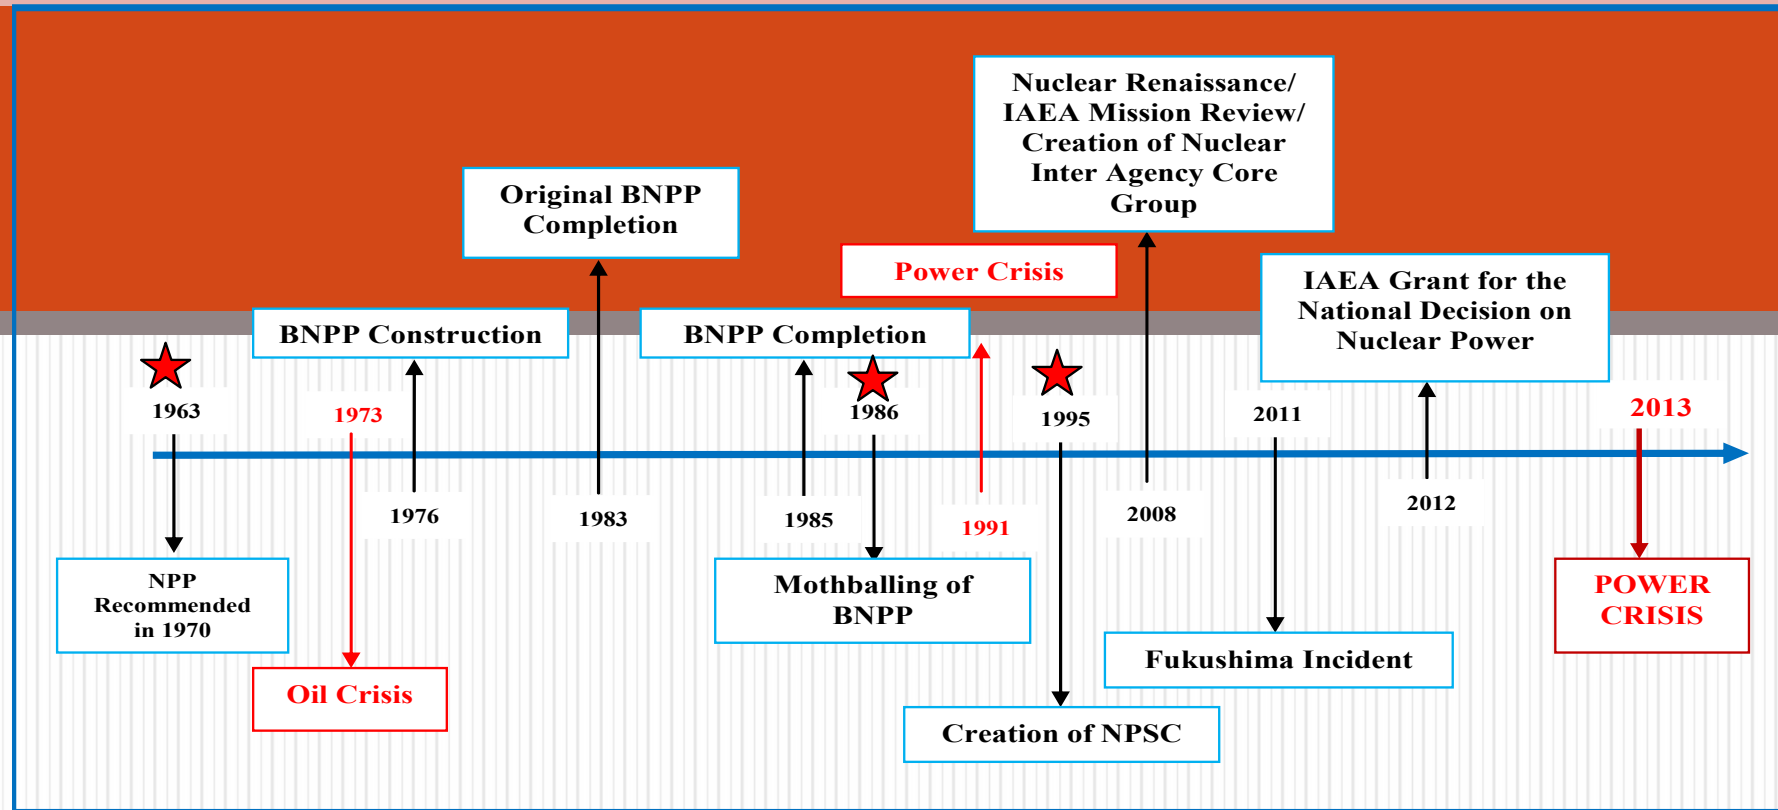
Nuclear Renaissance/ IAEA Mission Review/ Creation of Nuclear Inter Agency Core Group

Original BNPP Completion

Power Crisis

IAEA Grant for the National Decision on Nuclear Power

BNPP Construction

BNPP Completion

1963

1973

1986

1995

2011

2013

1976

1983

1985

1991

2008

2012

NPP Recommended in 1970

Oil Crisis

Mothballing of BNPP

Creation of NPSC

Fukushima Incident

POWER CRISIS